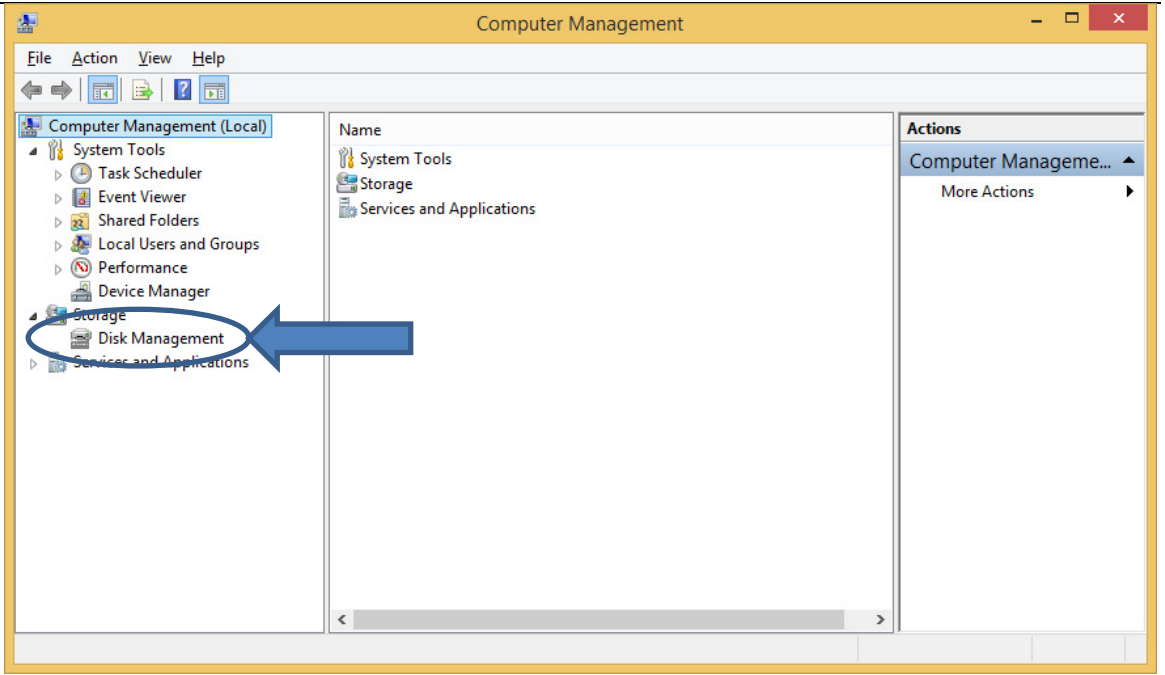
Computer Management

File Action View Help

Computer Management (Local)
System Tools
Task Scheduler
Event Viewer
Shared Folders
Local Users and Groups
Performance
Device Manager
Storage
Disk Management
Services and Applications

Name
System Tools
Storage
Services and Applications

Actions
Computer Manageme...
More Actions